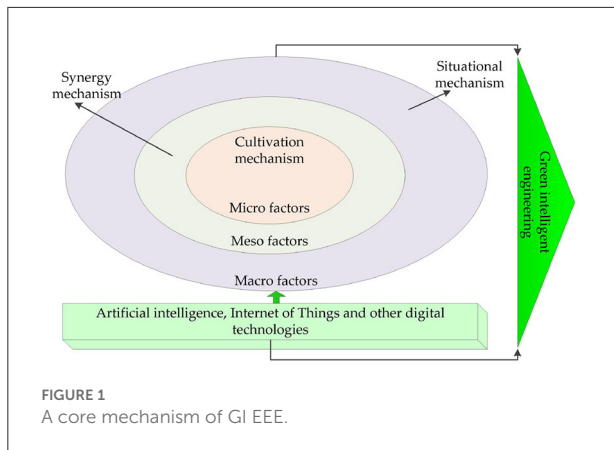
Synergy mechanism

Situational mechanism

Cultivation mechanism

Micro factors

Meso factors

Macro factors

Green intelligent engineering

Artificial intelligence, Internet of Things and other digital technologies

FIGURE 1
A core mechanism of GI EEE.